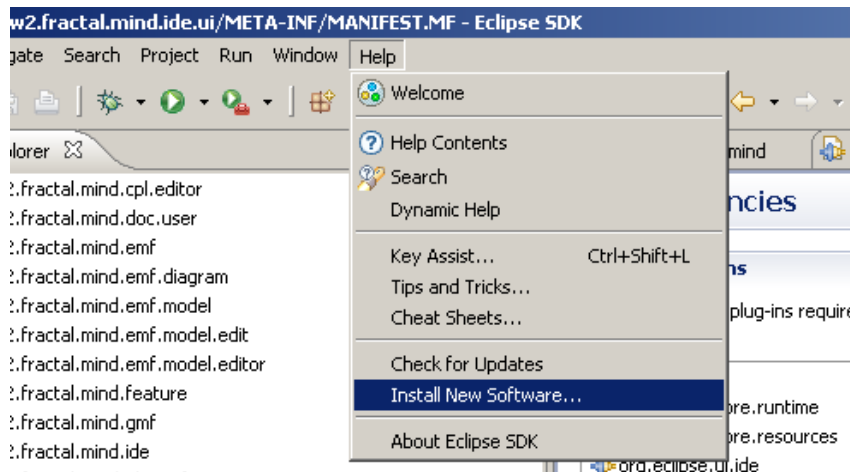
w2.fractal.mind.ide.ui/META-INF/MANIFEST.MF - Eclipse SDK

gate Search Project Run Window Help

lorer

2.fractal.mind.cpl.editor
2.fractal.mind.doc.user
2.fractal.mind.emf
2.fractal.mind.emf.diagram
2.fractal.mind.emf.model
2.fractal.mind.emf.model.edit
2.fractal.mind.emf.model.editor
2.fractal.mind.feature
2.fractal.mind.gmf
2.fractal.mind.ide

Welcome
Help Contents
Search
Dynamic Help
Key Assist... Ctrl+Shift+L
Tips and Tricks...
Cheat Sheets...
Check for Updates
Install New Software...
About Eclipse SDK

mind
ncies
ns
plug-ins require
ore.runtime
ore.resources
org.eclipse.ui.ide